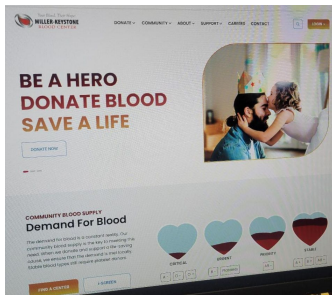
MILLER-KEYSTONE BLOOD CENTER

DONATE COMMUNITY ABOUT SUPPORT CAREERS CONTACT

BE A HERO
DONATE BLOOD
SAVE A LIFE

DONATE NOW

COMMUNITY BLOOD SUPPLY
Demand For Blood

The demand for blood is a constant reality. Our community blood supply is the key to meeting the need. When we donate and support in the coming future, we ensure that the demand is met. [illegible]

CRITICAL URGENT PRIORITY STABLE

FIND A CENTER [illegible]